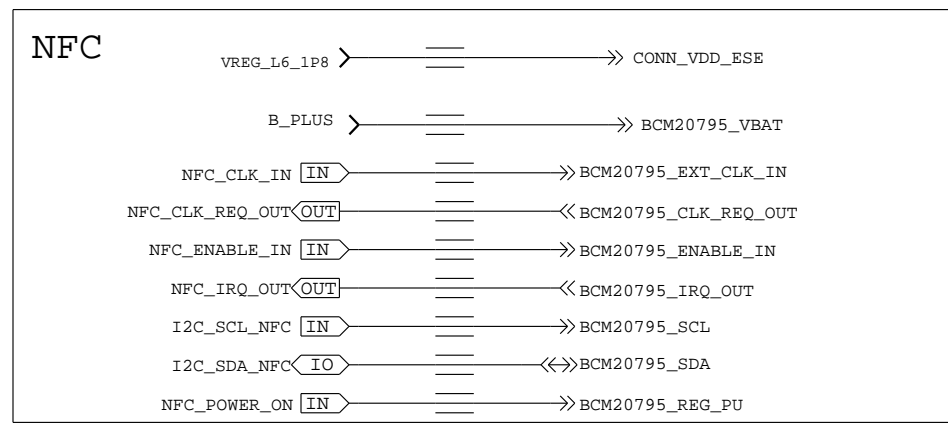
NFC

VREG_L6_1P8 CONN_VDD_ESE

B_PLUS BCM20795_VBAT

NFC_CLK_IN IN BCM20795_EXT_CLK_IN

NFC_CLK_REQ_OUT OUT BCM20795_CLK_REQ_OUT

NFC_ENABLE_IN IN BCM20795_ENABLE_IN

NFC_IRQ_OUT OUT BCM20795_IRQ_OUT

I2C_SCL_NFC IN BCM20795_SCL

I2C_SDA_NFC IO BCM20795_SDA

NFC_POWER_ON IN BCM20795_REG_PU